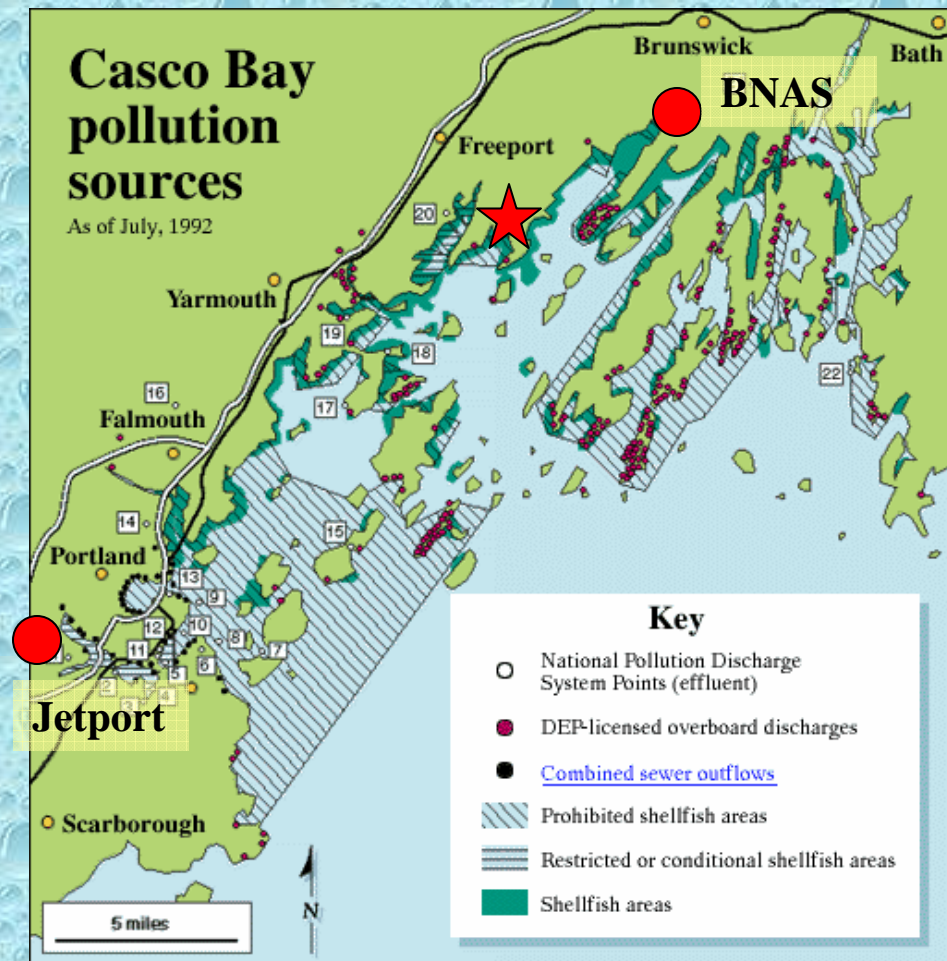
Casco Bay pollution sources
As of July, 1992

Brunswick
Bath
BNAS
Freeport
20
Yarmouth
19
18
17
16
Falmouth
22
14
15
Portland
13
9
12
10
8
7
11
6
5
2
3
4
Jetport
Scarborough
5 miles
N

Key
National Pollution Discharge System Points (effluent)
DEP-licensed overboard discharges
Combined sewer outflows
Prohibited shellfish areas
Restricted or conditional shellfish areas
Shellfish areas